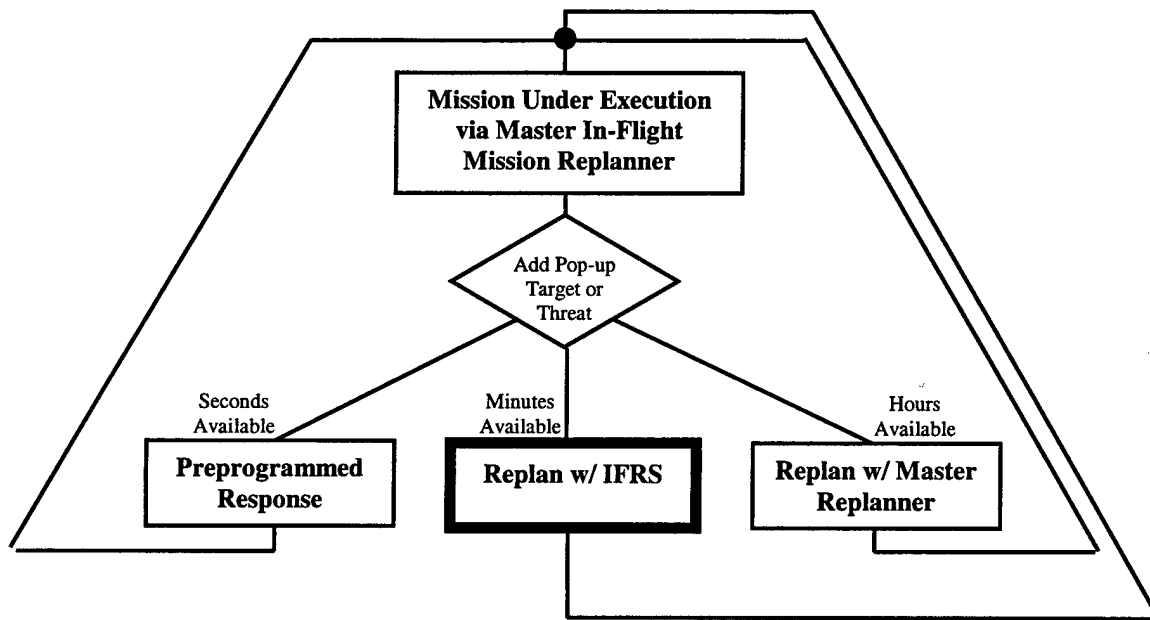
Mission Under Execution via Master In-Flight Mission Replanner

Add Pop-up Target or Threat

Seconds Available

Minutes Available

Hours Available

Preprogrammed Response

Replan w/ IFRS

Replan w/ Master Replanner